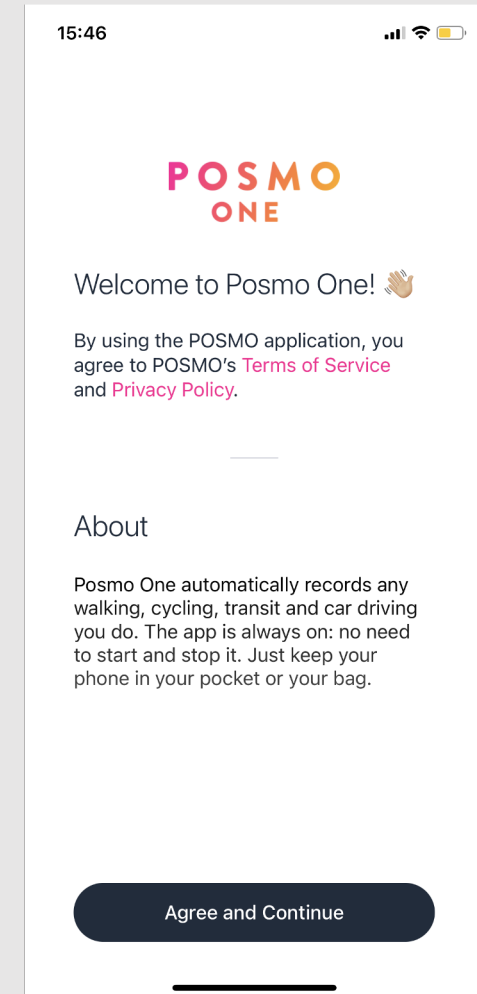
15:46

POSMO
ONE

Welcome to Posmo One! 👋🏼

By using the POSMO application, you agree to POSMO's Terms of Service and Privacy Policy.

About

Posmo One automatically records any walking, cycling, transit and car driving you do. The app is always on: no need to start and stop it. Just keep your phone in your pocket or your bag.

Agree and Continue